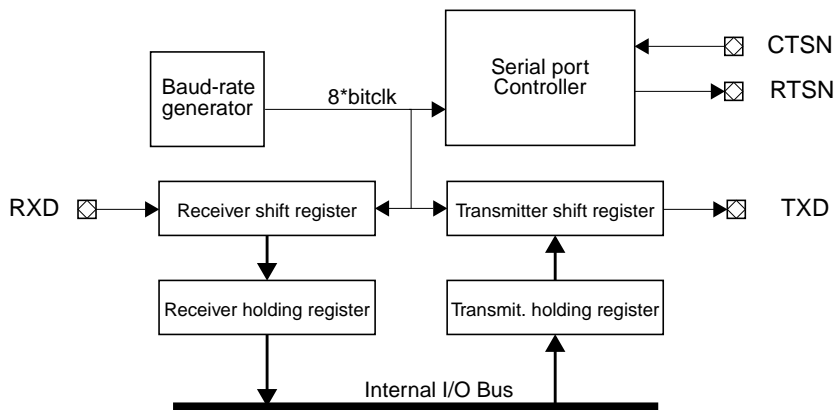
Baud-rate generator

8*bitclk

Serial port Controller

CTSN

RTSN

RXD

Receiver shift register

Transmitter shift register

TXD

Receiver holding register

Transmit. holding register

Internal I/O Bus